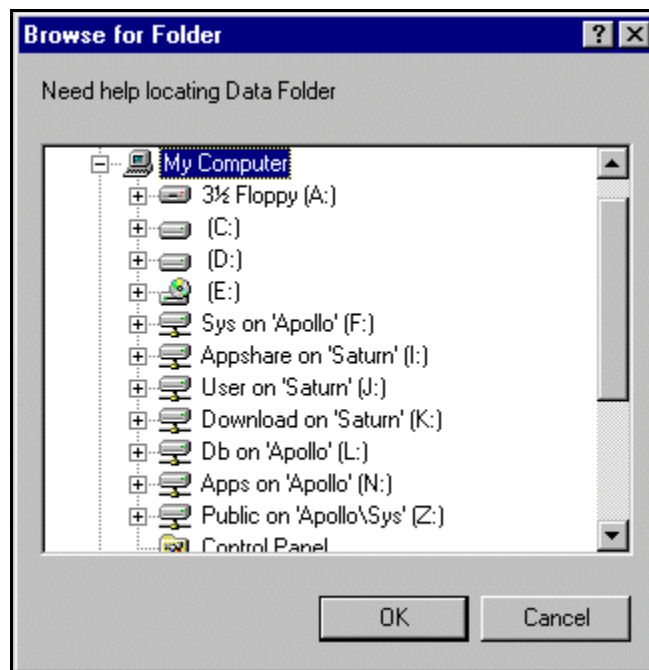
Browse for Folder

?

Need help locating Data Folder

My Computer

3½ Floppy (A:)

(C:)

(D:)

(E:)

Sys on 'Apollo' (F:)

Appshare on 'Saturn' (I:)

User on 'Saturn' (J:)

Download on 'Saturn' (K:)

Db on 'Apollo' (L:)

Apps on 'Apollo' (N:)

Public on 'Apollo\Sys' (Z:)

Control Panel

OK

Cancel